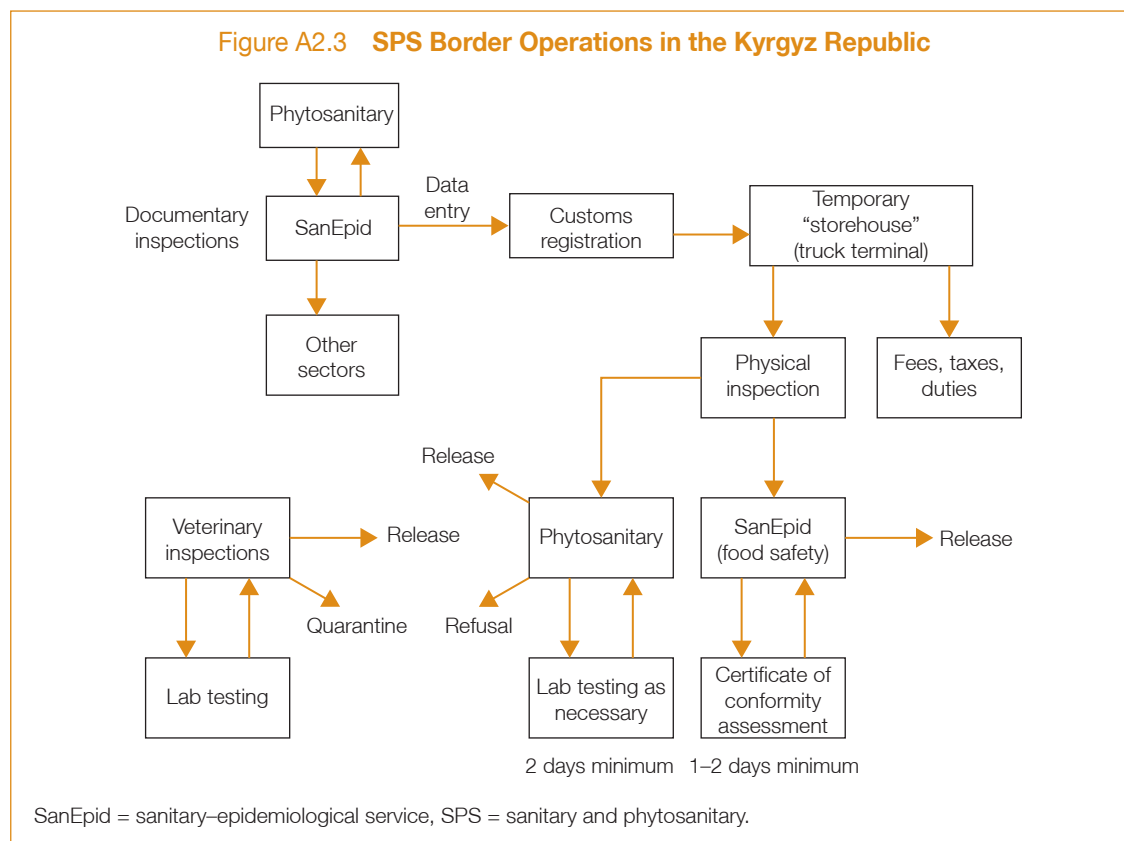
Figure A2.3 SPS Border Operations in the Kyrgyz Republic

Phytosanitary

Documentary inspections

SanEpid

Data entry

Customs registration

Temporary "storehouse" (truck terminal)

Other sectors

Physical inspection

Fees, taxes, duties

Release

Veterinary inspections

Release

Phytosanitary

SanEpid (food safety)

Release

Quarantine

Refusal

Lab testing

Lab testing as necessary

Certificate of conformity assessment

2 days minimum

1–2 days minimum

SanEpid = sanitary–epidemiological service, SPS = sanitary and phytosanitary.